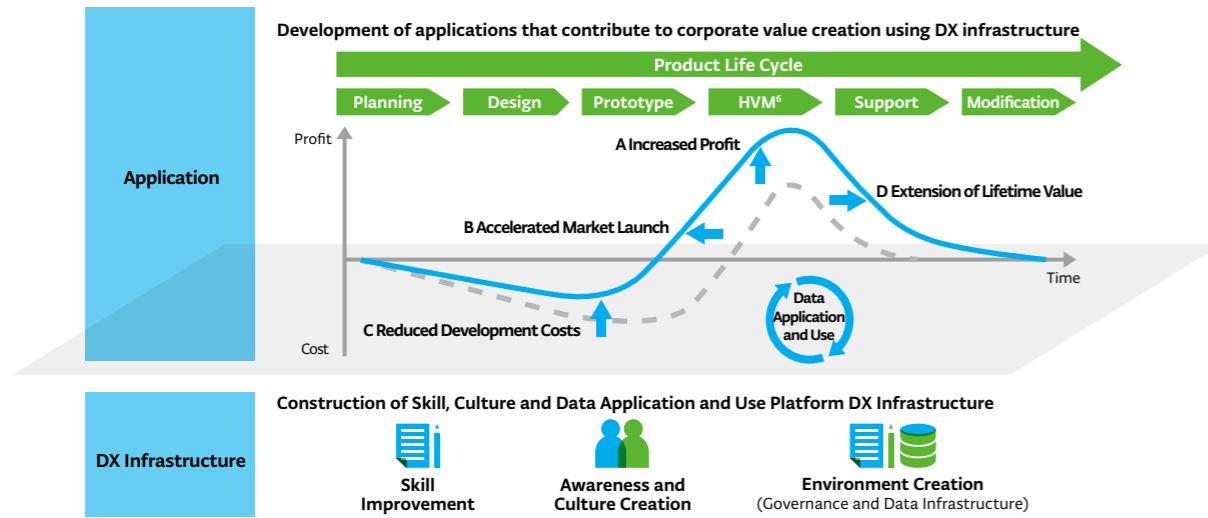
Development of applications that contribute to corporate value creation using DX infrastructure

Product Life Cycle

Planning

Design

Prototype

HVM$^6$

Support

Modification

Application

Profit

A Increased Profit

D Extension of Lifetime Value

B Accelerated Market Launch

Time

Data Application and Use

C Reduced Development Costs

Cost

DX Infrastructure

Construction of Skill, Culture and Data Application and Use Platform DX Infrastructure

Skill Improvement

Awareness and Culture Creation

Environment Creation (Governance and Data Infrastructure)